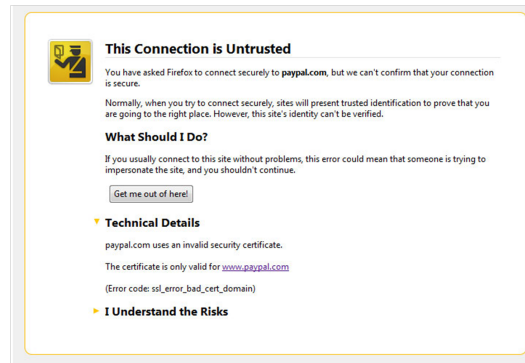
This Connection is Untrusted

You have asked Firefox to connect securely to **paypal.com**, but we can't confirm that your connection is secure.

Normally, when you try to connect securely, sites will present trusted identification to prove that you are going to the right place. However, this site's identity can't be verified.

What Should I Do?

If you usually connect to this site without problems, this error could mean that someone is trying to impersonate the site, and you shouldn't continue.

Get me out of here!

Technical Details

paypal.com uses an invalid security certificate.

The certificate is only valid for www.paypal.com

(Error code: ssl_error_bad_cert_domain)

I Understand the Risks